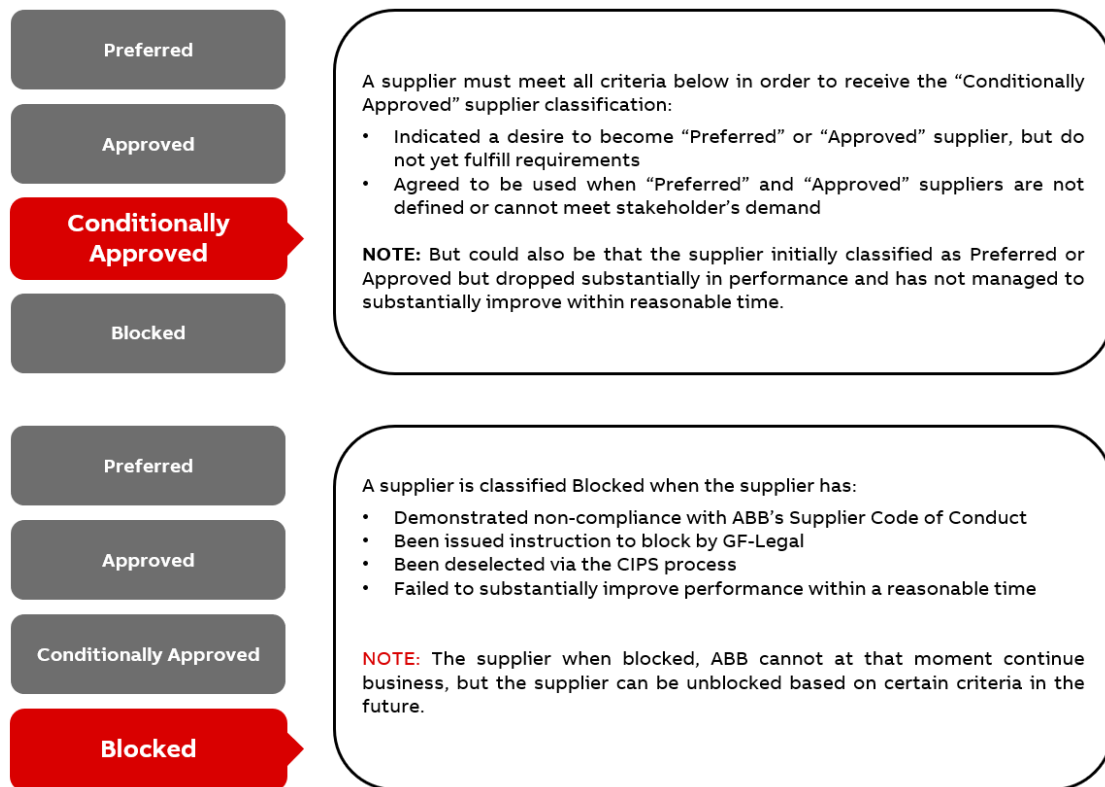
Preferred

Approved

Conditionally Approved

Blocked

A supplier must meet all criteria below in order to receive the “Conditionally Approved” supplier classification:

- Indicated a desire to become “Preferred” or “Approved” supplier, but do not yet fulfill requirements
- Agreed to be used when “Preferred” and “Approved” suppliers are not defined or cannot meet stakeholder’s demand

NOTE: But could also be that the supplier initially classified as Preferred or Approved but dropped substantially in performance and has not managed to substantially improve within reasonable time.

Preferred

Approved

Conditionally Approved

Blocked

A supplier is classified Blocked when the supplier has:

- Demonstrated non-compliance with ABB’s Supplier Code of Conduct
- Been issued instruction to block by GF-Legal
- Been deselected via the CIPS process
- Failed to substantially improve performance within a reasonable time

NOTE: The supplier when blocked, ABB cannot at that moment continue business, but the supplier can be unblocked based on certain criteria in the future.